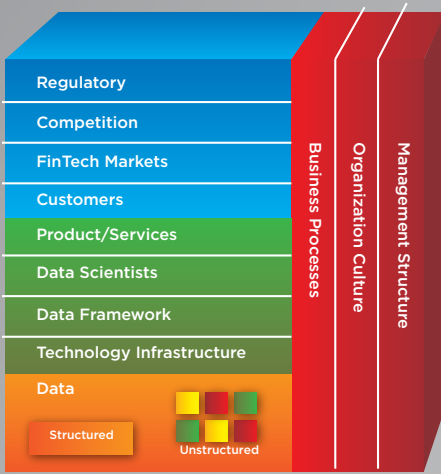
Regulatory
Competition
FinTech Markets
Customers
Product/Services
Data Scientists
Data Framework
Technology Infrastructure
Data
Structured
Unstructured

Business Processes
Organization Culture
Management Structure